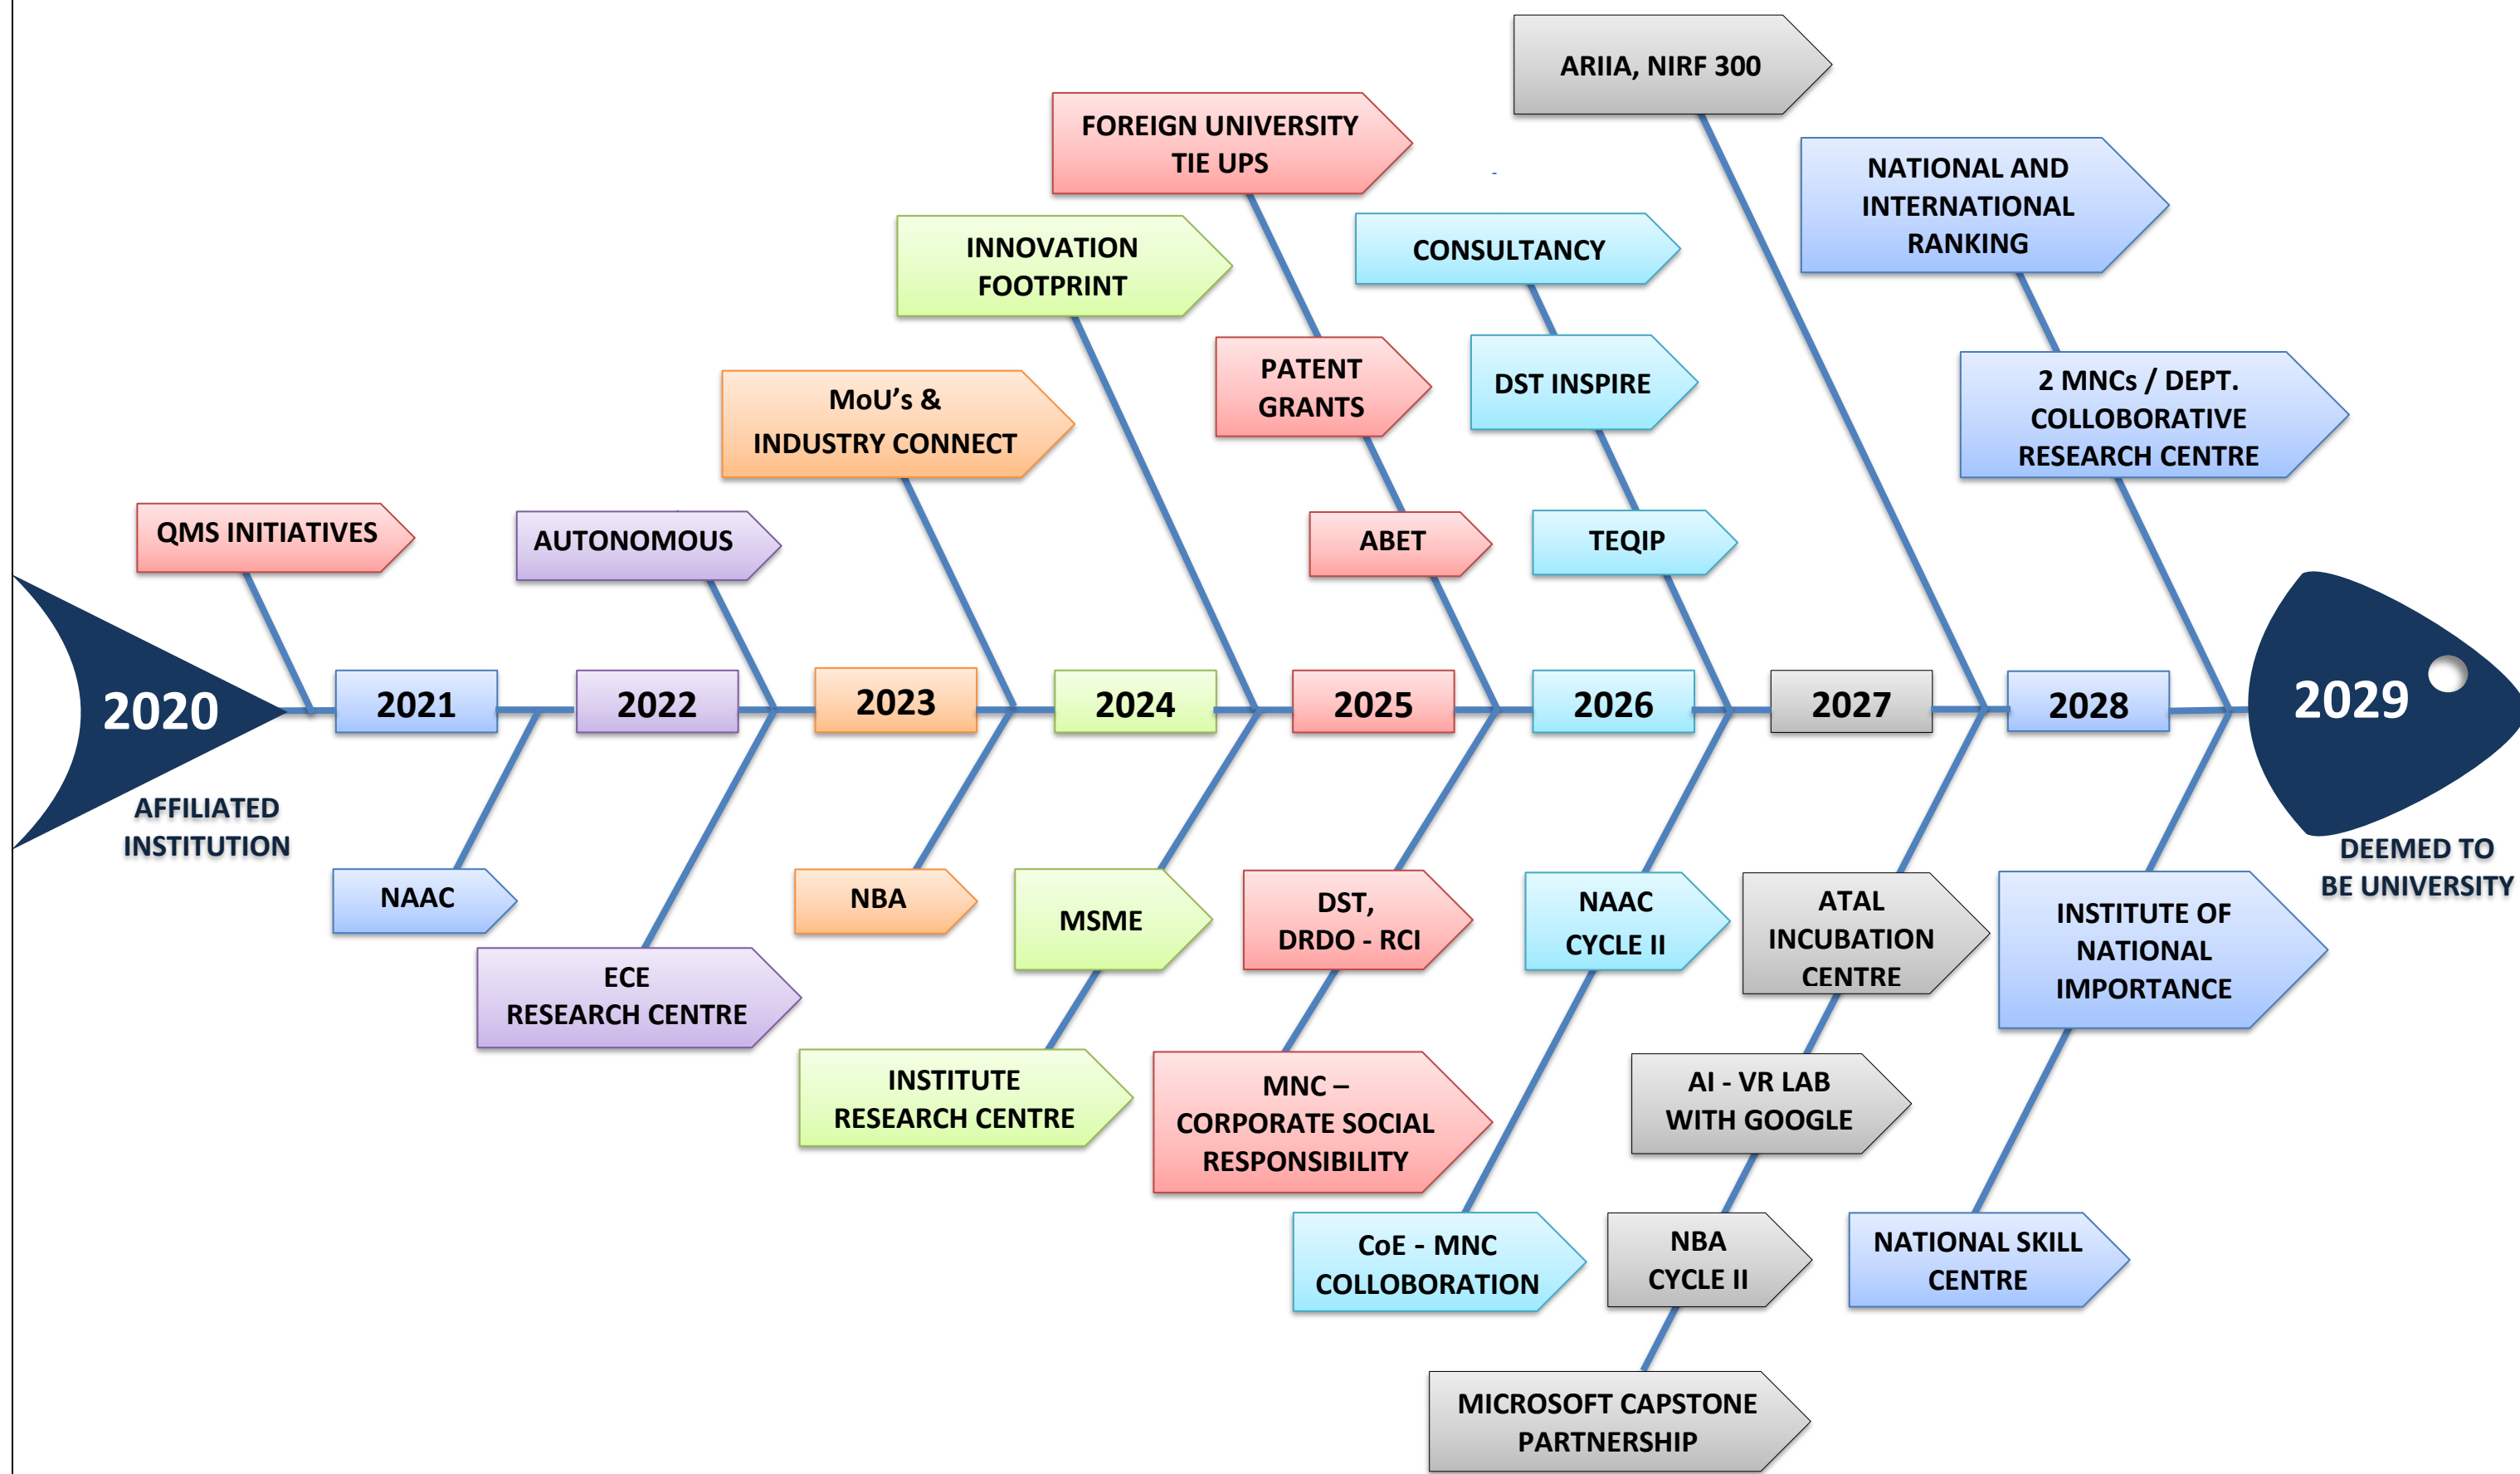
ARIIA, NIRF 300

FOREIGN UNIVERSITY TIE UPS

NATIONAL AND INTERNATIONAL RANKING

INNOVATION FOOTPRINT

CONSULTANCY

PATENT GRANTS

DST INSPIRE

2 MNCs / DEPT. COLLOBORATIVE RESEARCH CENTRE

MoU's & INDUSTRY CONNECT

QMS INITIATIVES

AUTONOMOUS

ABET

TEQIP

2020

2021

2022

2023

2024

2025

2026

2027

2028

2029

AFFILIATED INSTITUTION

DEEMED TO BE UNIVERSITY

NAAC

NBA

MSME

DST, DRDO - RCI

NAAC CYCLE II

ATAL INCUBATION CENTRE

INSTITUTE OF NATIONAL IMPORTANCE

ECE RESEARCH CENTRE

INSTITUTE RESEARCH CENTRE

MNC – CORPORATE SOCIAL RESPONSIBILITY

AI - VR LAB WITH GOOGLE

CoE - MNC COLLOBORATION

NBA CYCLE II

NATIONAL SKILL CENTRE

MICROSOFT CAPSTONE PARTNERSHIP